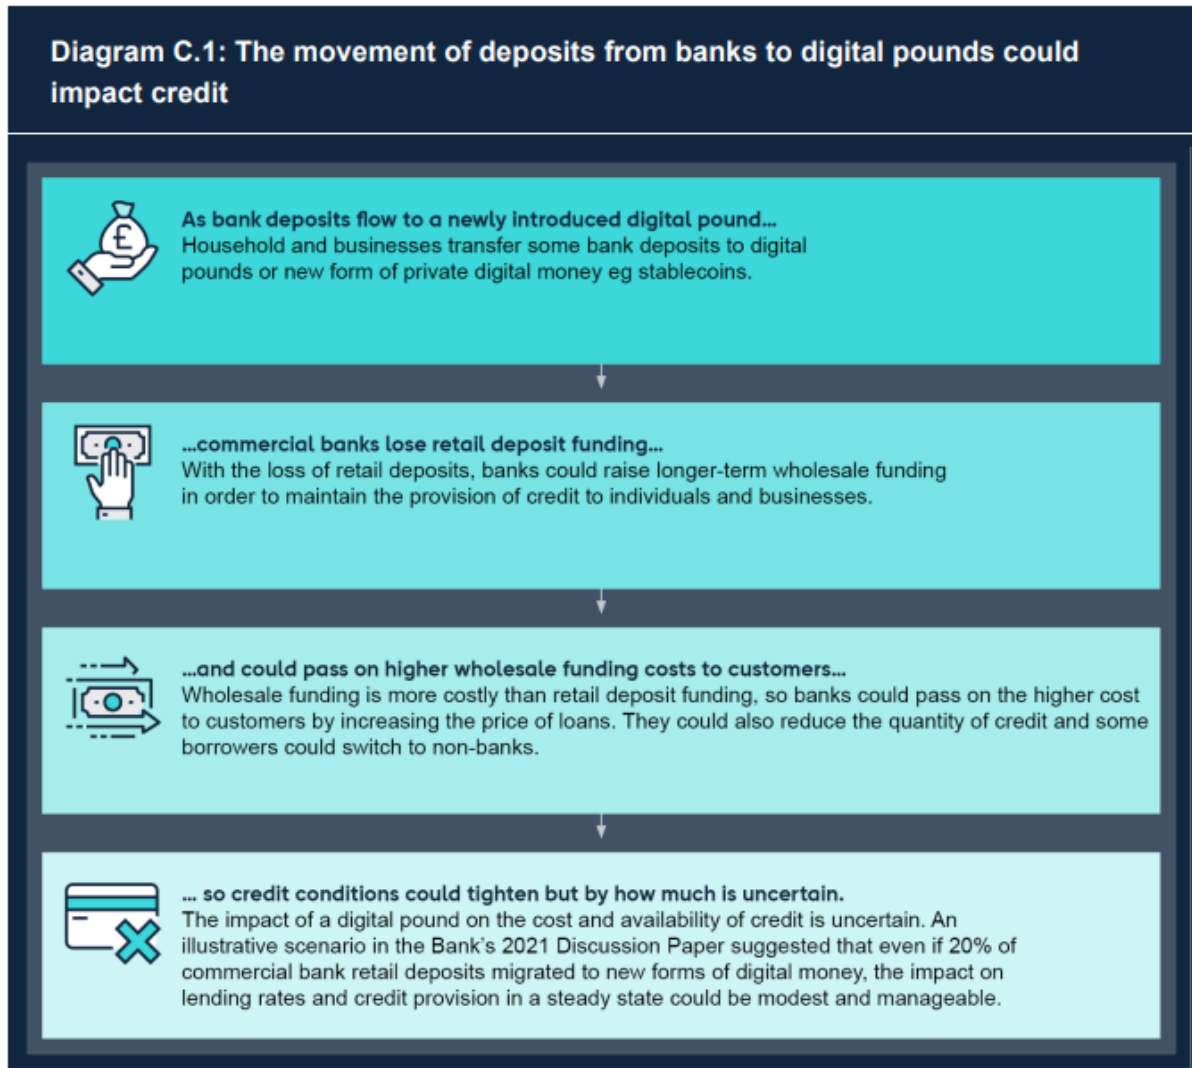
Diagram C.1: The movement of deposits from banks to digital pounds could impact credit

As bank deposits flow to a newly introduced digital pound...
Household and businesses transfer some bank deposits to digital pounds or new form of private digital money eg stablecoins.

...commercial banks lose retail deposit funding...
With the loss of retail deposits, banks could raise longer-term wholesale funding in order to maintain the provision of credit to individuals and businesses.

...and could pass on higher wholesale funding costs to customers...
Wholesale funding is more costly than retail deposit funding, so banks could pass on the higher cost to customers by increasing the price of loans. They could also reduce the quantity of credit and some borrowers could switch to non-banks.

... so credit conditions could tighten but by how much is uncertain.
The impact of a digital pound on the cost and availability of credit is uncertain. An illustrative scenario in the Bank's 2021 Discussion Paper suggested that even if 20% of commercial bank retail deposits migrated to new forms of digital money, the impact on lending rates and credit provision in a steady state could be modest and manageable.